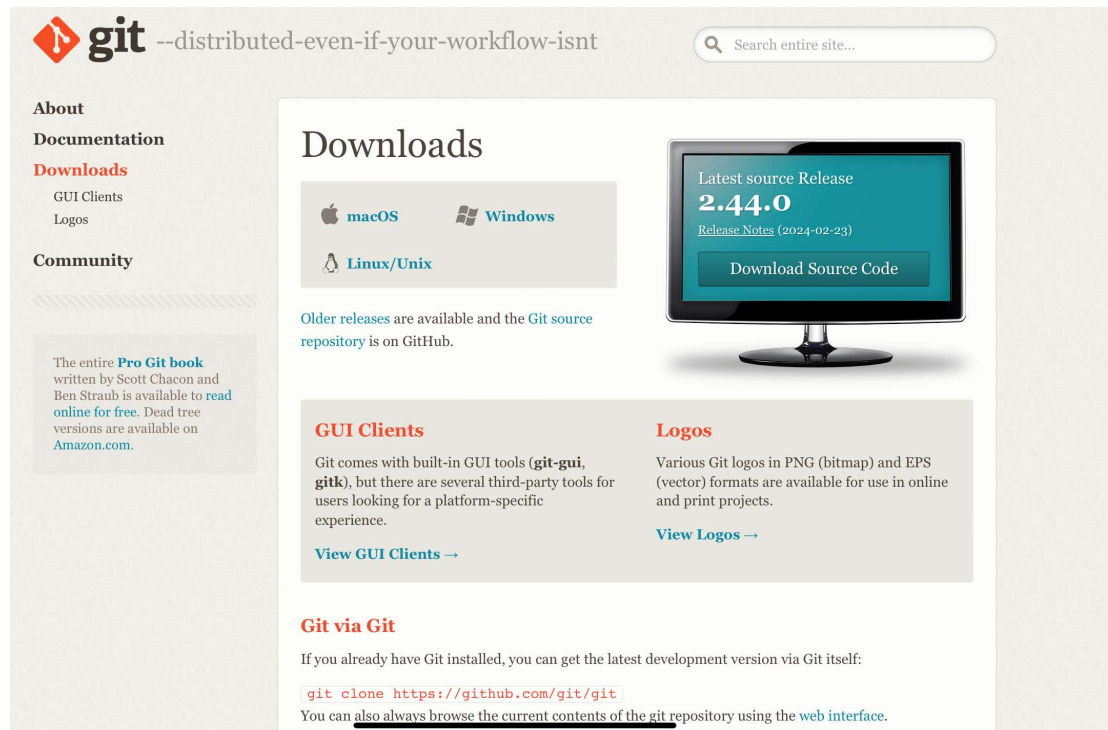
git --distributed-even-if-your-workflow-isnt

Search entire site...

About
Documentation
Downloads
GUI Clients
Logos
Community

The entire Pro Git book written by Scott Chacon and Ben Straub is available to read online for free. Dead tree versions are available on Amazon.com.

Downloads

macOS
Windows
Linux/Unix

Older releases are available and the Git source repository is on GitHub.

Latest source Release
2.44.0
Release Notes (2024-02-23)
Download Source Code

GUI Clients

Git comes with built-in GUI tools (git-gui, gitk), but there are several third-party tools for users looking for a platform-specific experience.

View GUI Clients →

Logos

Various Git logos in PNG (bitmap) and EPS (vector) formats are available for use in online and print projects.

View Logos →

Git via Git

If you already have Git installed, you can get the latest development version via Git itself:

git clone https://github.com/git/git

You can also always browse the current contents of the git repository using the web interface.